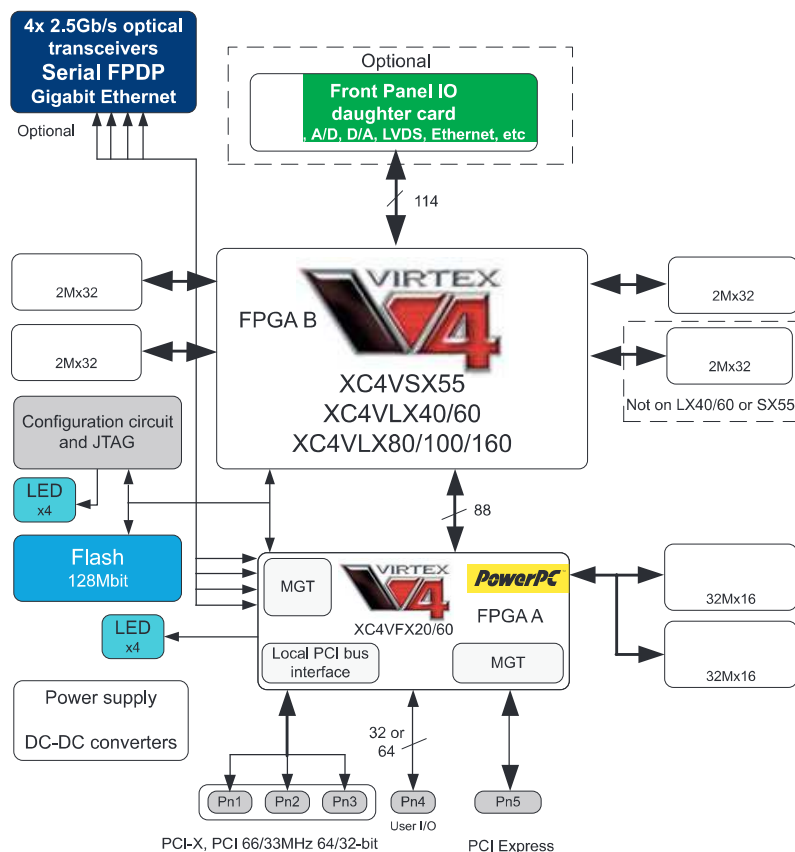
4x 2.5Gb/s optical transceivers
Serial FPDP
Gigabit Ethernet

Optional

Optional

Front Panel IO daughter card
, A/D, D/A, LVDS, Ethernet, etc

114

2Mx32

2Mx32

VIRTEX
V4

FPGA B

XC4VSX55
XC4VLX40/60
XC4VLX80/100/160

2Mx32

2Mx32

Not on LX40/60 or SX55

Configuration circuit and JTAG

LED
x4

88

Flash
128Mbit

MGT

VIRTEX
V4

XC4VFX20/60

PowerPC

FPGA A

32Mx16

32Mx16

LED
x4

Local PCI bus interface

MGT

Power supply

DC-DC converters

32 or 64

Pn1

Pn2

Pn3

Pn4

Pn5

User I/O

PCI-X, PCI 66/33MHz 64/32-bit

PCI Express